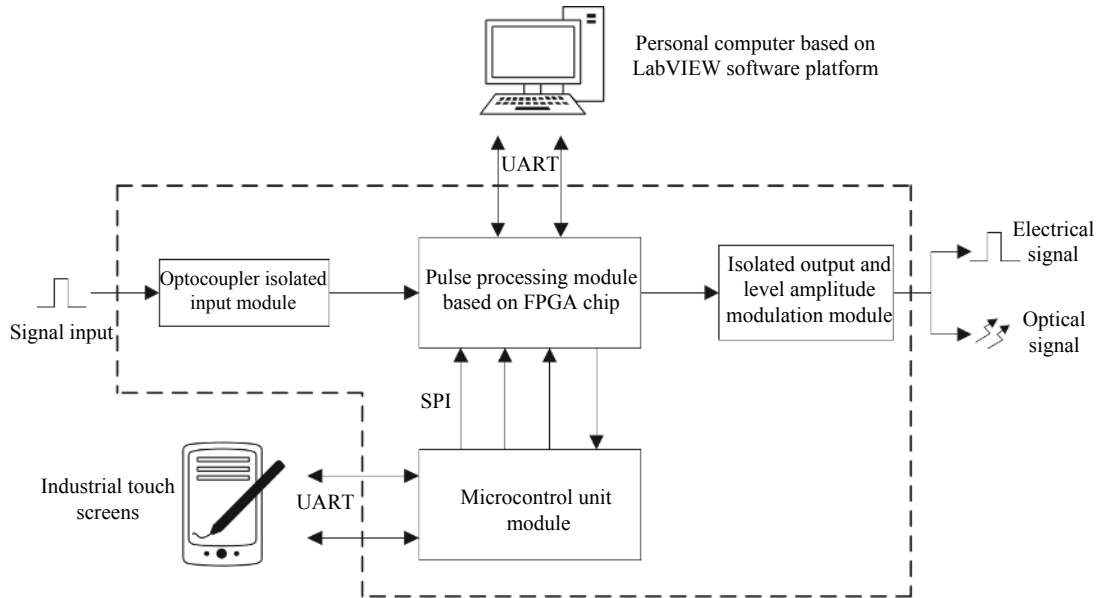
Personal computer based on LabVIEW software platform

UART

Electrical signal

Optocoupler isolated input module

Pulse processing module based on FPGA chip

Isolated output and level amplitude modulation module

Signal input

Optical signal

SPI

Industrial touch screens

UART

Microcontrol unit module